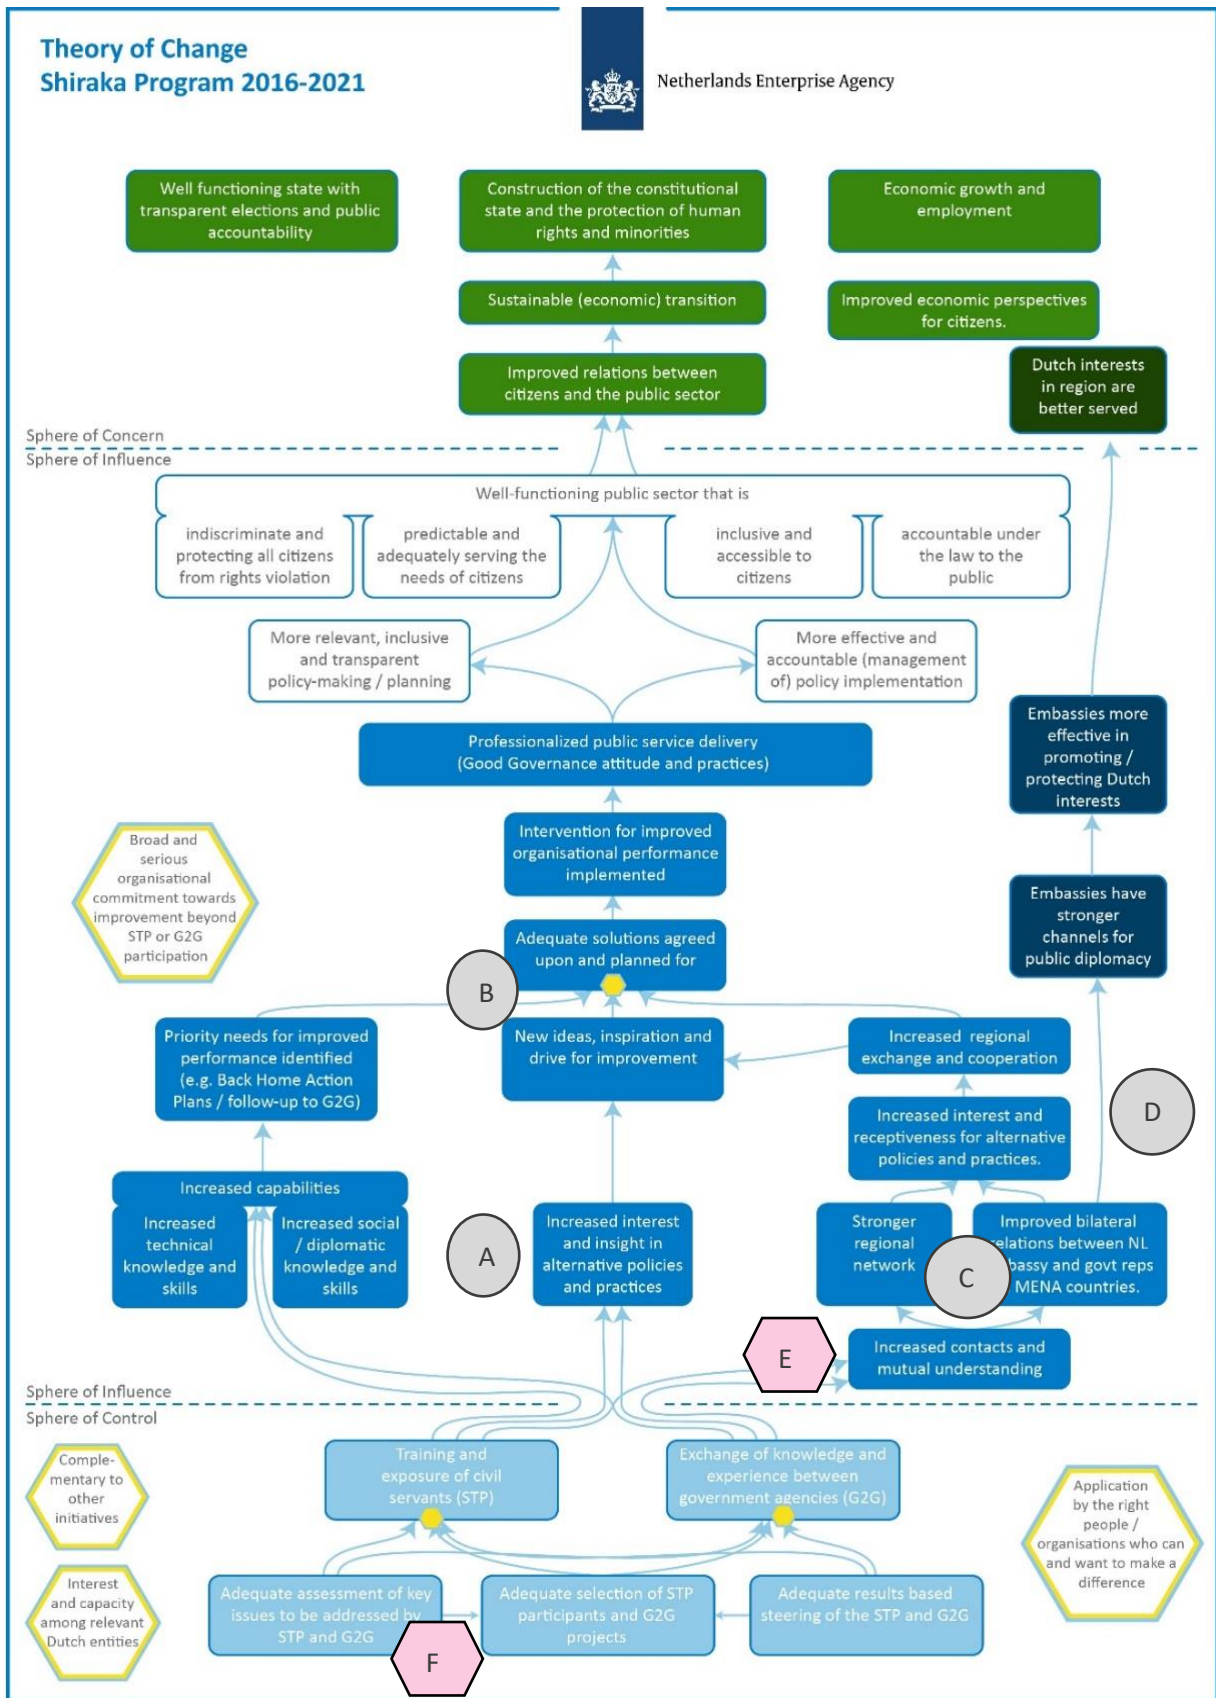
Theory of Change
Shiraka Program 2016-2021

Netherlands Enterprise Agency

Well functioning state with transparent elections and public accountability

Construction of the constitutional state and the protection of human rights and minorities

Economic growth and employment

Sustainable (economic) transition

Improved economic perspectives for citizens.

Improved relations between citizens and the public sector

Dutch interests in region are better served

Sphere of Concern
Sphere of Influence

Well-functioning public sector that is

indiscriminate and protecting all citizens from rights violation

predictable and adequately serving the needs of citizens

inclusive and accessible to citizens

accountable under the law to the public

More relevant, inclusive and transparent policy-making / planning

More effective and accountable (management of) policy implementation

Professionalized public service delivery (Good Governance attitude and practices)

Embassies more effective in promoting / protecting Dutch interests

Intervention for improved organisational performance implemented

Broad and serious organisational commitment towards improvement beyond STP or G2G participation

Embassies have stronger channels for public diplomacy

Adequate solutions agreed upon and planned for

B

Priority needs for improved performance identified (e.g. Back Home Action Plans / follow-up to G2G)

New ideas, inspiration and drive for improvement

Increased regional exchange and cooperation

Increased interest and receptiveness for alternative policies and practices.

D

Increased capabilities

Increased technical knowledge and skills

Increased social / diplomatic knowledge and skills

A

Increased interest and insight in alternative policies and practices

Stronger regional network

C

Improved bilateral relations between NL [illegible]bassy and govt reps MENA countries.

E

Increased contacts and mutual understanding

Sphere of Influence
Sphere of Control

Complementary to other initiatives

Training and exposure of civil servants (STP)

Exchange of knowledge and experience between government agencies (G2G)

Application by the right people / organisations who can and want to make a difference

Interest and capacity among relevant Dutch entities

Adequate assessment of key issues to be addressed by STP and G2G

F

Adequate selection of STP participants and G2G projects

Adequate results based steering of the STP and G2G